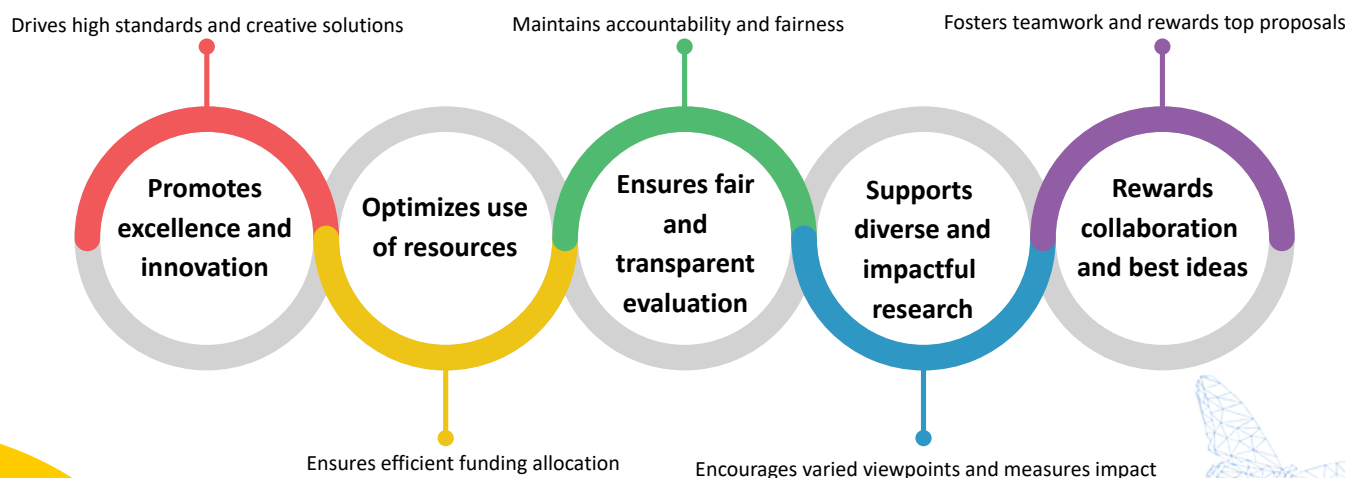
Drives high standards and creative solutions

Maintains accountability and fairness

Fosters teamwork and rewards top proposals

Promotes excellence and innovation

Optimizes use of resources

Ensures fair and transparent evaluation

Supports diverse and impactful research

Rewards collaboration and best ideas

Ensures efficient funding allocation

Encourages varied viewpoints and measures impact